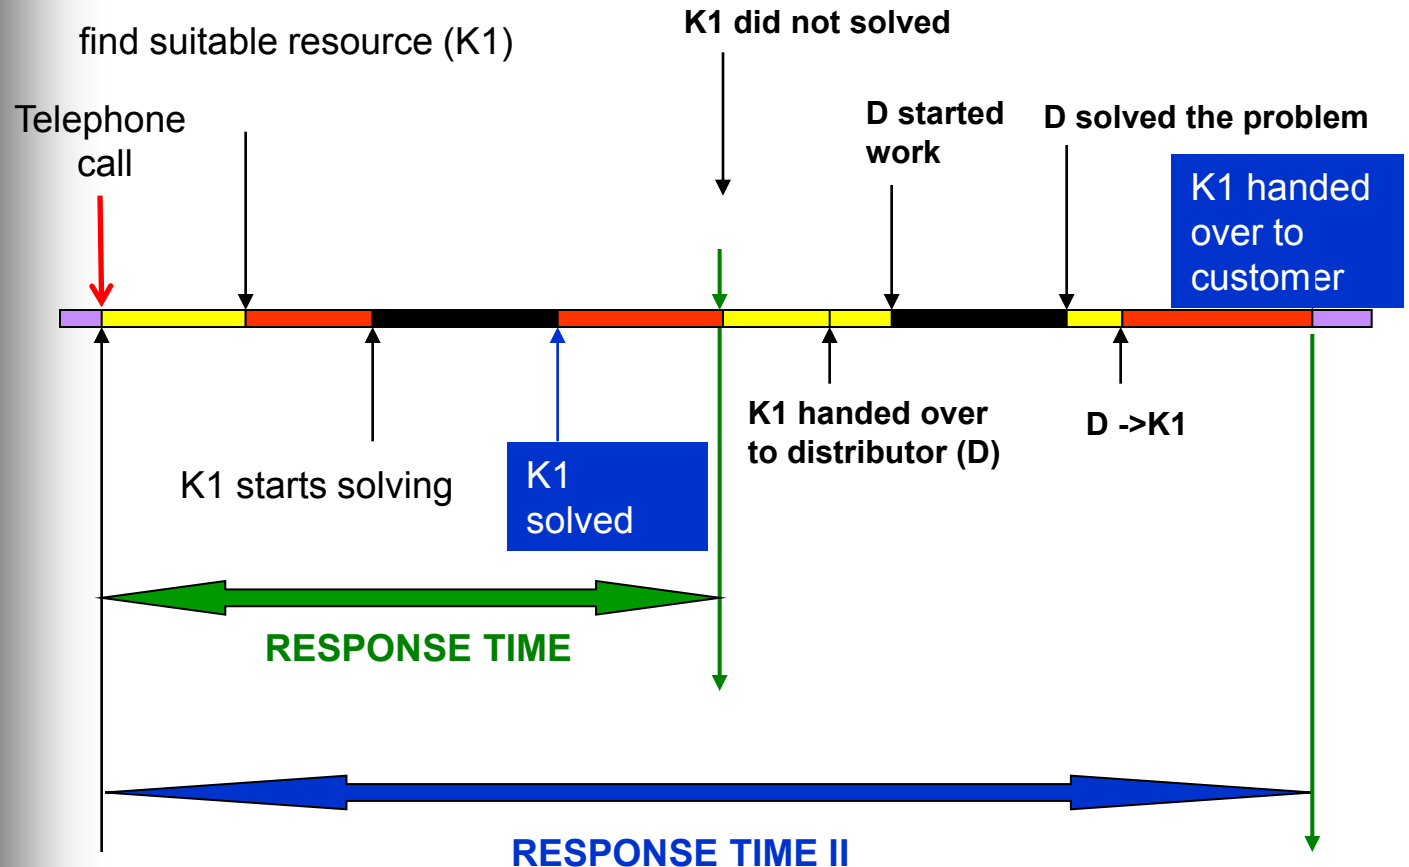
find suitable resource (K1)

K1 did not solved

Telephone call

D started work

D solved the problem

K1 handed over to customer

K1 handed over to distributor (D)

D ->K1

K1 starts solving

K1 solved

RESPONSE TIME

RESPONSE TIME II